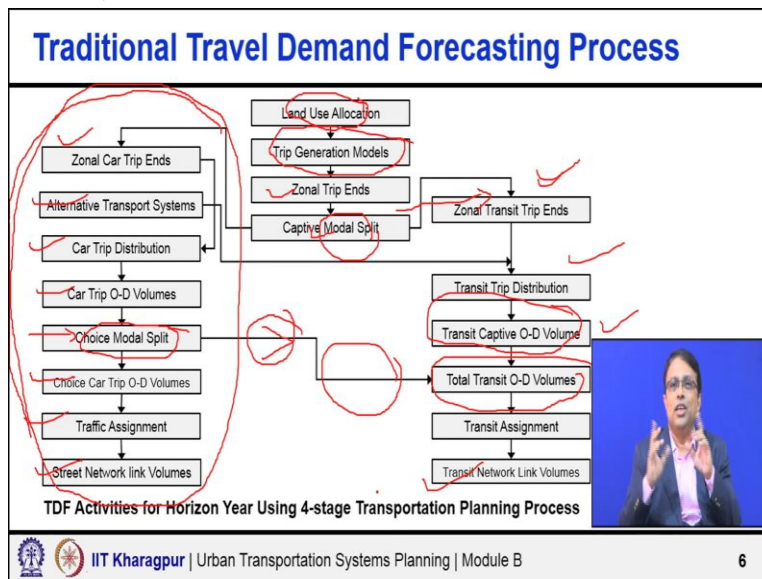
Traditional Travel Demand Forecasting Process

Land Use Allocation

Trip Generation Models

Zonal Trip Ends

Captive Modal Split

Zonal Car Trip Ends

Alternative Transport Systems

Car Trip Distribution

Car Trip O-D Volumes

Choice Modal Split

Choice Car Trip O-D Volumes

Traffic Assignment

Street Network link Volumes

Zonal Transit Trip Ends

Transit Trip Distribution

Transit Captive O-D Volume

Total Transit O-D Volumes

Transit Assignment

Transit Network Link Volumes

TDF Activities for Horizon Year Using 4-stage Transportation Planning Process

IIT Kharagpur | Urban Transportation Systems Planning | Module B

6